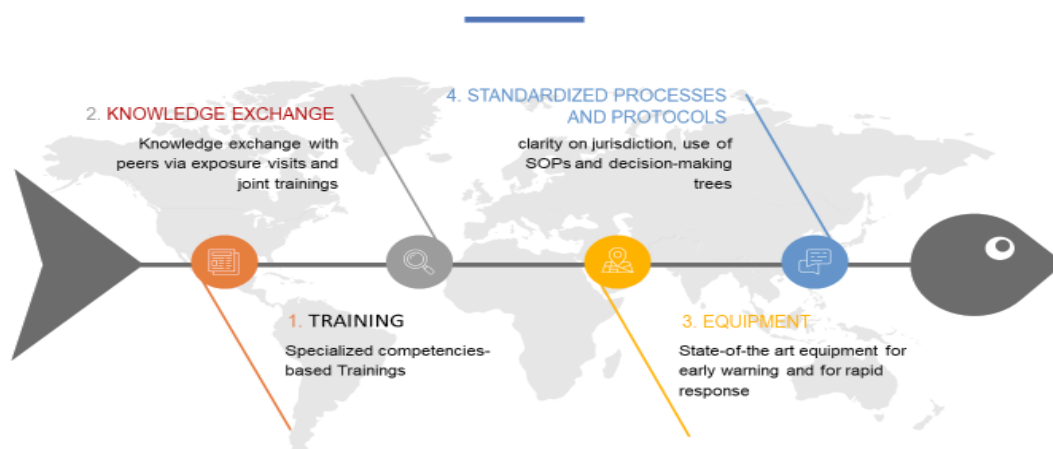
2. KNOWLEDGE EXCHANGE

Knowledge exchange with peers via exposure visits and joint trainings

4. STANDARDIZED PROCESSES AND PROTOCOLS

clarity on jurisdiction, use of SOPs and decision-making trees

1. TRAINING

Specialized competencies-based Trainings

3. EQUIPMENT

State-of-the art equipment for early warning and for rapid response